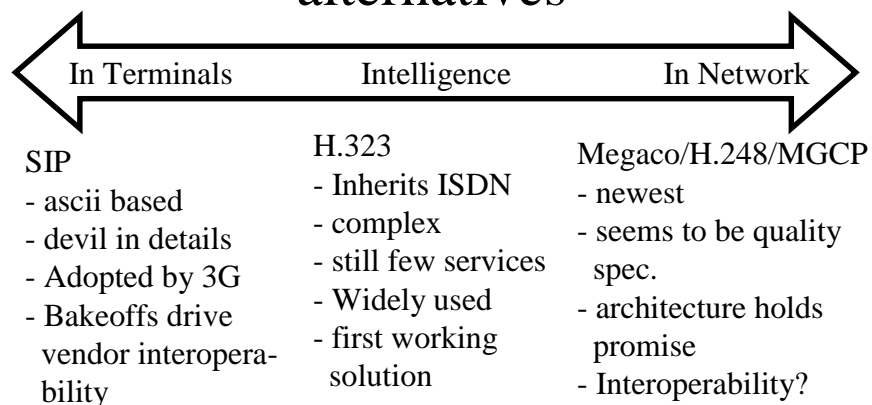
alternatives

In Terminals Intelligence In Network

SIP
- ascii based
- devil in details
- Adopted by 3G
- Bakeoffs drive vendor interoperability

H.323
- Inherits ISDN
- complex
- still few services
- Widely used
- first working solution

Megaco/H.248/MGCP
- newest
- seems to be quality spec.
- architecture holds promise
- Interoperability?